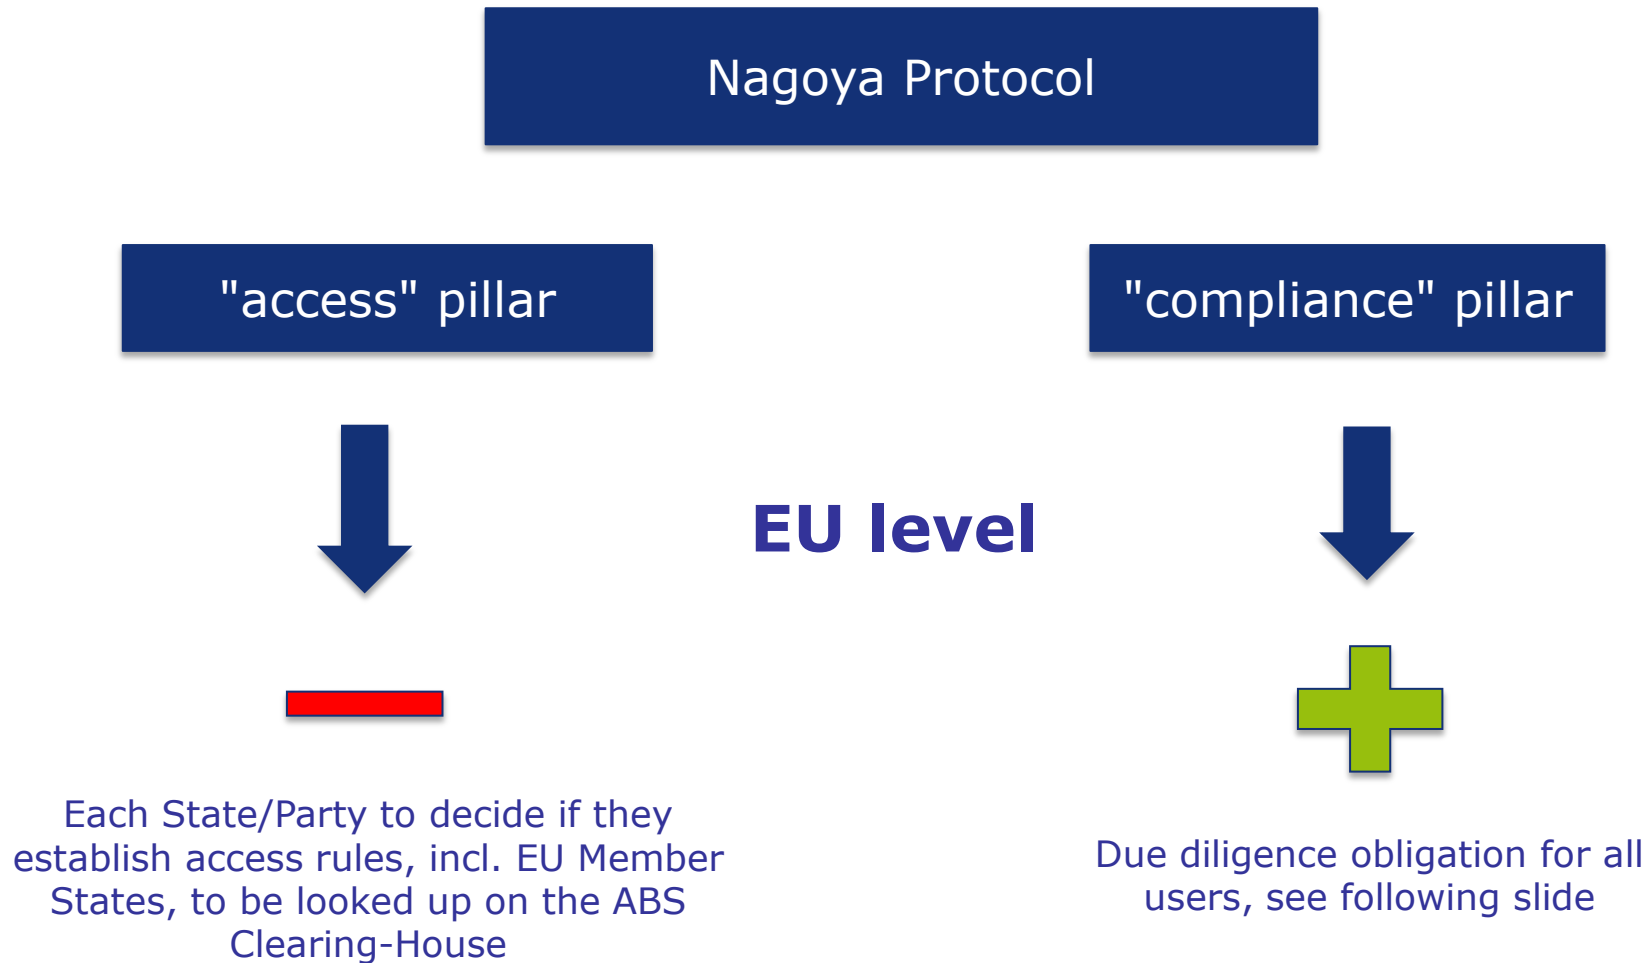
Nagoya Protocol

"access" pillar

"compliance" pillar

EU level

Each State/Party to decide if they establish access rules, incl. EU Member States, to be looked up on the ABS Clearing-House

Due diligence obligation for all users, see following slide